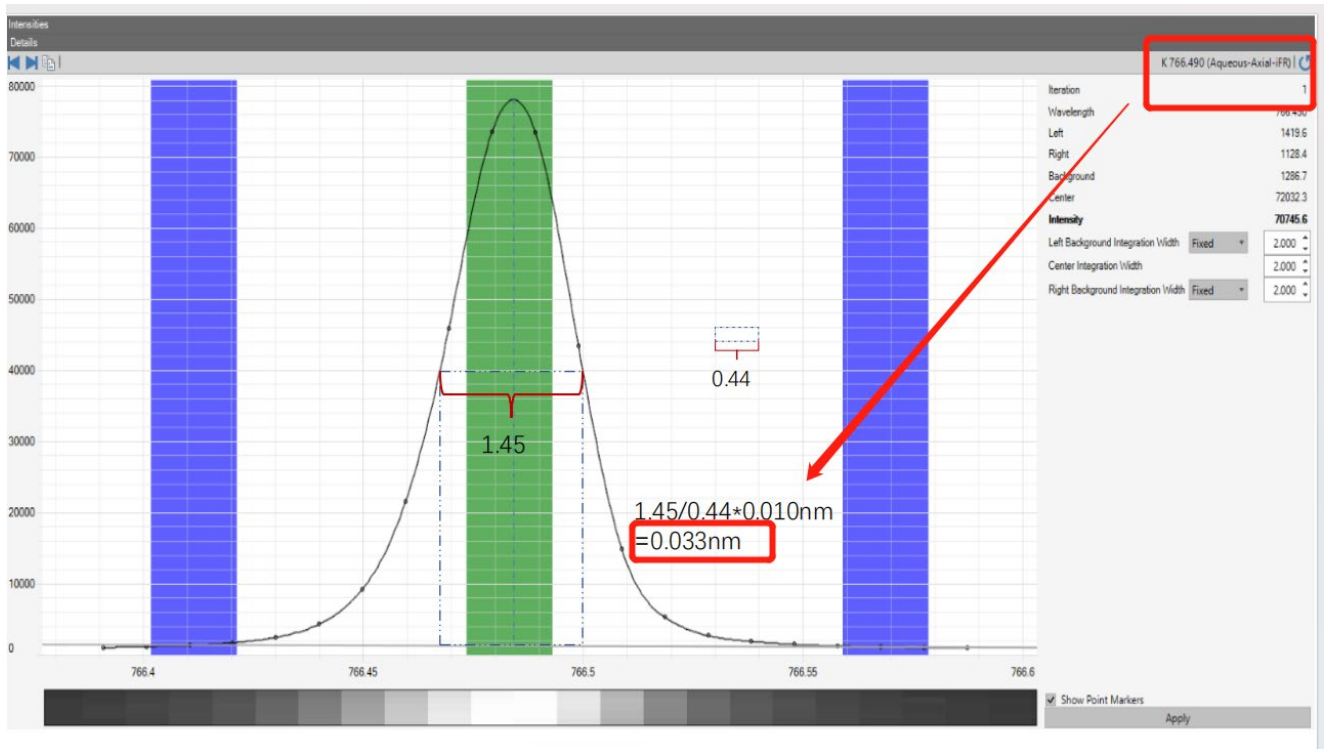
Intensities
Details

K 766.490 (Aqueous-Axial-iFR)

| | |
|---|---|
| Iteration | 1 |
| Wavelength | 766.490 |
| Left | 1419.6 |
| Right | 1128.4 |
| Background | 1286.7 |
| Center | 72032.3 |
| Intensity | 70745.6 |

Left Background Integration Width Fixed 2.000
Center Integration Width 2.000
Right Background Integration Width Fixed 2.000

80000
70000
60000
50000
40000
30000
20000
10000
0

766.4 766.45 766.5 766.55 766.6

0.44

1.45

1.45/0.44*0.010nm
=0.033nm

Show Point Markers
Apply